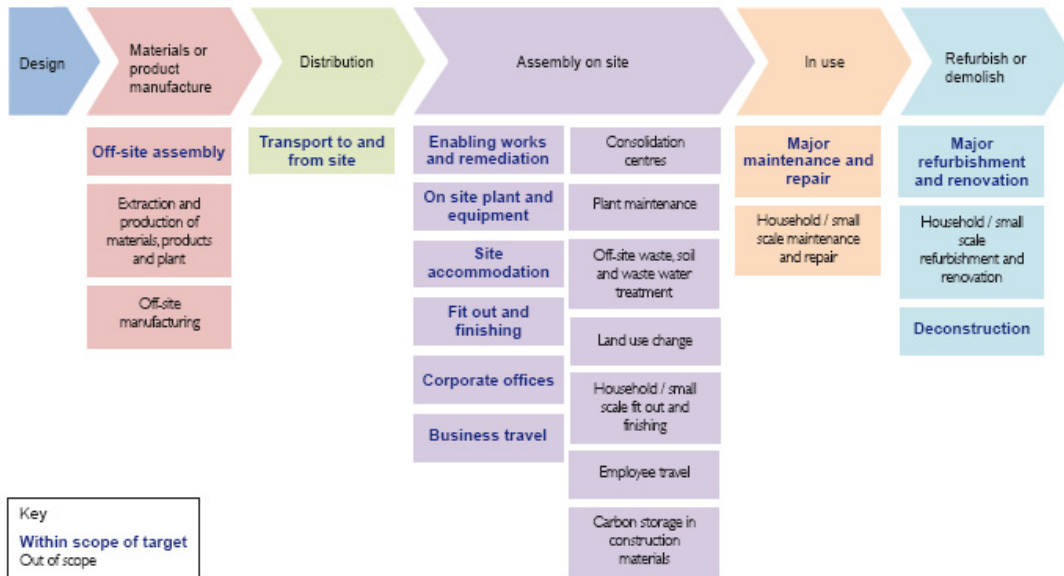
Design

Materials or product manufacture

Distribution

Assembly on site

In use

Refurbish or demolish

Off-site assembly

Extraction and production of materials, products and plant

Off-site manufacturing

Transport to and from site

Enabling works and remediation

On site plant and equipment

Site accommodation

Fit out and finishing

Corporate offices

Business travel

Consolidation centres

Plant maintenance

Off-site waste, soil and waste water treatment

Land use change

Household / small scale fit out and finishing

Employee travel

Carbon storage in construction materials

Major maintenance and repair

Household / small scale maintenance and repair

Major refurbishment and renovation

Household / small scale refurbishment and renovation

Deconstruction

Key
Within scope of target
Out of scope